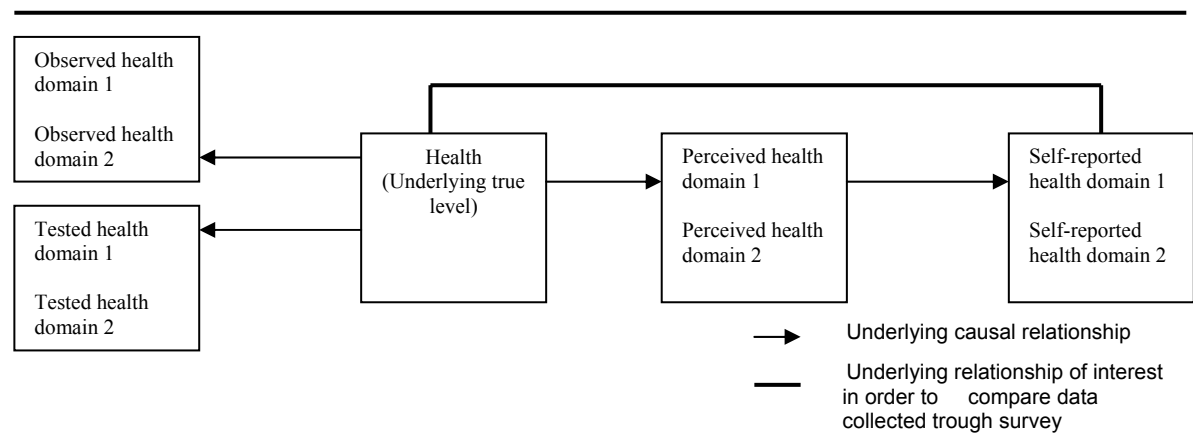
Observed health domain 1

Observed health domain 2

Tested health domain 1

Tested health domain 2

Health (Underlying true level)

Perceived health domain 1

Perceived health domain 2

Self-reported health domain 1

Self-reported health domain 2

Underlying causal relationship

Underlying relationship of interest in order to compare data collected trough survey